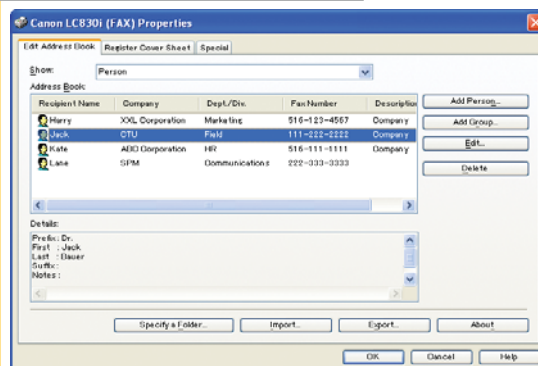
Canon LC830i (FAX) Properties

Edit Address Book | Register Cover Sheet | Special

Show: Person

Address Book:

| Recipient Name | Company | Dept./Div. | Fax Number | Description |
|---|---|---|---|---|
| Harry | XXL Corporation | Marketing | 516-123-4567 | Company |
| Jack | CTU | Field | 111-222-2222 | Company |
| Kate | ABC Corporation | HR | 516-111-1111 | Company |
| Lane | SPM | Communications | 222-333-3333 | |

Add Person...
Add Group...
Edit...
Delete

Details:
Prefix: Dr.
First : Jack
Last : Bauer
Suffix:
Notes :

Specify a Folder... | Import... | Export... | About

OK | Cancel | Help